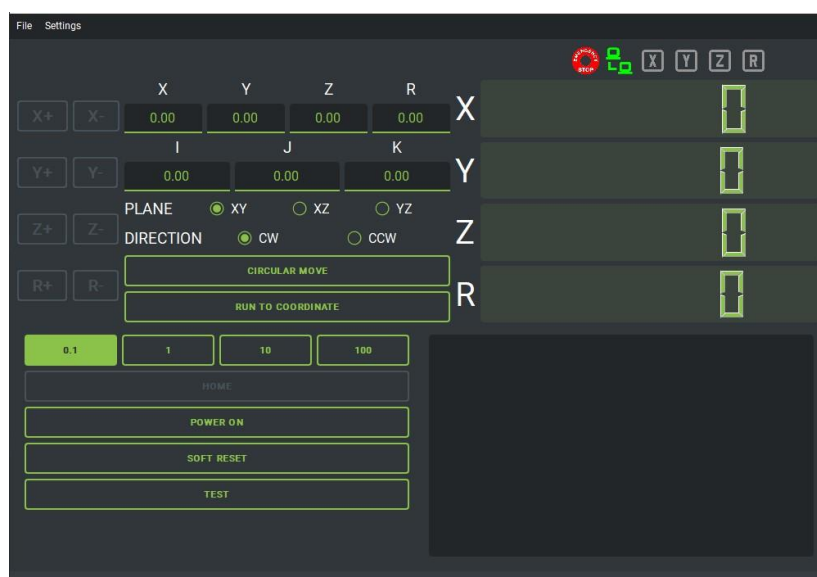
File Settings

EMERGENCY STOP

X Y Z R

X+ X-

Y+ Y-

Z+ Z-

R+ R-

| X | Y | Z | R |
|---|---|---|---|
| 0.00 | 0.00 | 0.00 | 0.00 |

| I | J | K |
|---|---|---|
| 0.00 | 0.00 | 0.00 |

PLANE XY XZ YZ

DIRECTION CW CCW

CIRCULAR MOVE

RUN TO COORDINATE

X 0

Y 0

Z 0

R 0

0.1 1 10 100

HOME

POWER ON

SOFT RESET

TEST